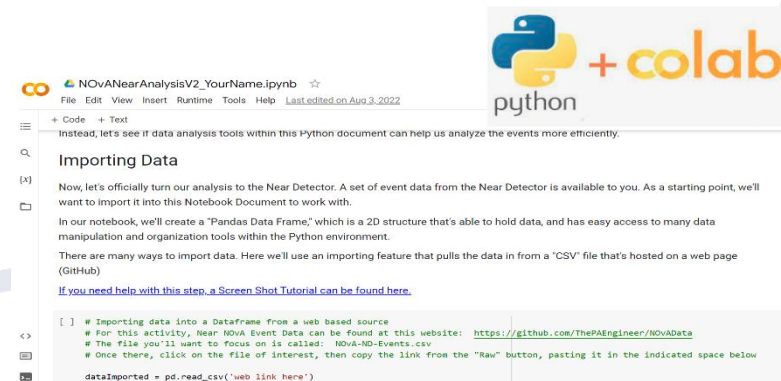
CO NOvANearAnalysisV2_YourName.ipynb ☆
File Edit View Insert Runtime Tools Help Last edited on Aug 3, 2022

python + colab

+ Code + Text

{x}

Instead, let's see if data analysis tools within this Python document can help us analyze the events more efficiently.

Importing Data

Now, let's officially turn our analysis to the Near Detector. A set of event data from the Near Detector is available to you. As a starting point, we'll want to import it into this Notebook Document to work with.

In our notebook, we'll create a "Pandas Data Frame," which is a 2D structure that's able to hold data, and has easy access to many data manipulation and organization tools within the Python environment.

There are many ways to import data. Here we'll use an importing feature that pulls the data in from a "CSV" file that's hosted on a web page (GitHub)

If you need help with this step, a Screen Shot Tutorial can be found here.

[ ] # Importing data into a Dataframe from a web based source
# For this activity, Near NOvA Event Data can be found at this website: https://github.com/ThePAEngineer/NOvAData
# The file you'll want to focus on is called: NOvA-ND-Events.csv
# Once there, click on the file of interest, then copy the link from the "Raw" button, pasting it in the indicated space below

dataImported = pd.read_csv('web link here')